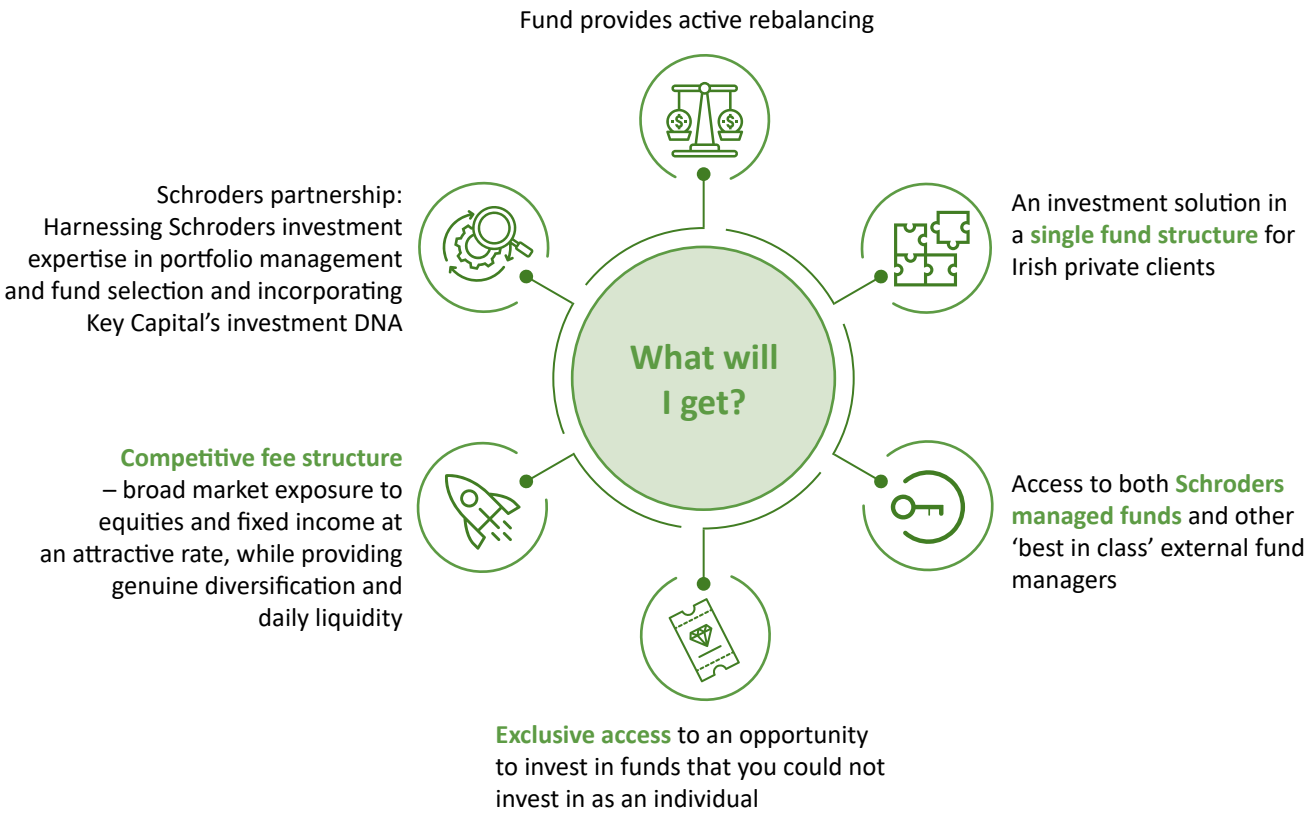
Fund provides active rebalancing

Schroders partnership: Harnessing Schroders investment expertise in portfolio management and fund selection and incorporating Key Capital's investment DNA

An investment solution in a single fund structure for Irish private clients

What will I get?

Competitive fee structure – broad market exposure to equities and fixed income at an attractive rate, while providing genuine diversification and daily liquidity

Access to both Schroders managed funds and other 'best in class' external fund managers

Exclusive access to an opportunity to invest in funds that you could not invest in as an individual